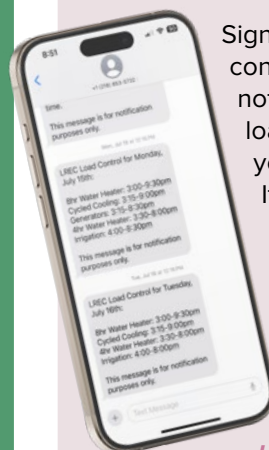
8:51

+1 (218) 863-5732

time.

This message is for notification purposes only.

Mon, Jul 15 at 12:16 PM

LREC Load Control for Monday, July 15th:

8hr Water Heater: 3:00-9:30pm
Cycled Cooling: 3:15-9:00pm
Generators: 3:15-8:30pm
4hr Water Heater: 3:30-8:00pm
Irrigation: 4:00-8:30pm

This message is for notification purposes only.

Tue, Jul 16 at 12:16 PM

LREC Load Control for Tuesday, July 16th:

8hr Water Heater: 3:00-9:30pm
Cycled Cooling: 3:15-9:00pm
4hr Water Heater: 3:30-8:00pm
Irrigation: 4:00-8:00pm

This message is for notification purposes only.

Text Message

Sign
con
not
loa
yo
It